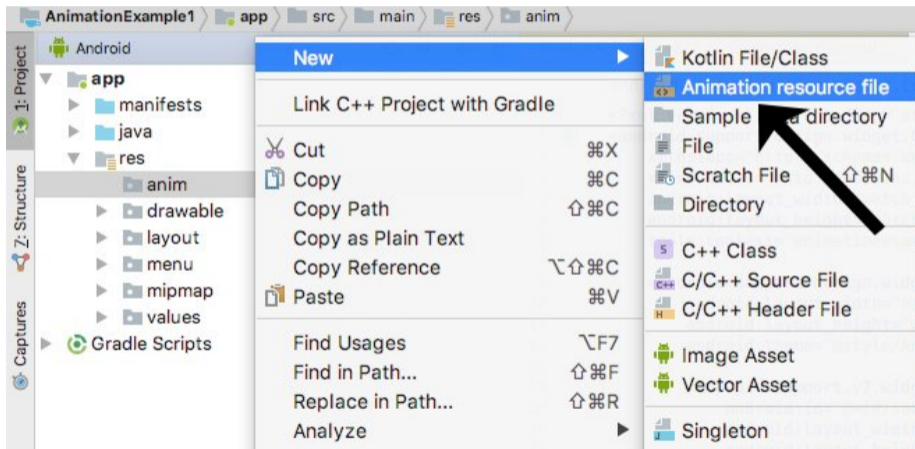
AnimationExample1 〉 app 〉 src 〉 main 〉 res 〉 anim 〉

1: Project

7: Structure

Captures

Android

app
manifests
java
res
anim
drawable
layout
menu
mipmap
values
Gradle Scripts

New ▶
Link C++ Project with Gradle
Cut ⌘X
Copy ⌘C
Copy Path ⇧⌘C
Copy as Plain Text
Copy Reference ⌥⇧⌘C
Paste ⌘V
Find Usages ⌥F7
Find in Path... ⇧⌘F
Replace in Path... ⇧⌘R
Analyze ▶

Kotlin File/Class
Animation resource file
Sample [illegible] directory
File
Scratch File ⇧⌘N
Directory
C++ Class
C/C++ Source File
C/C++ Header File
Image Asset
Vector Asset
Singleton